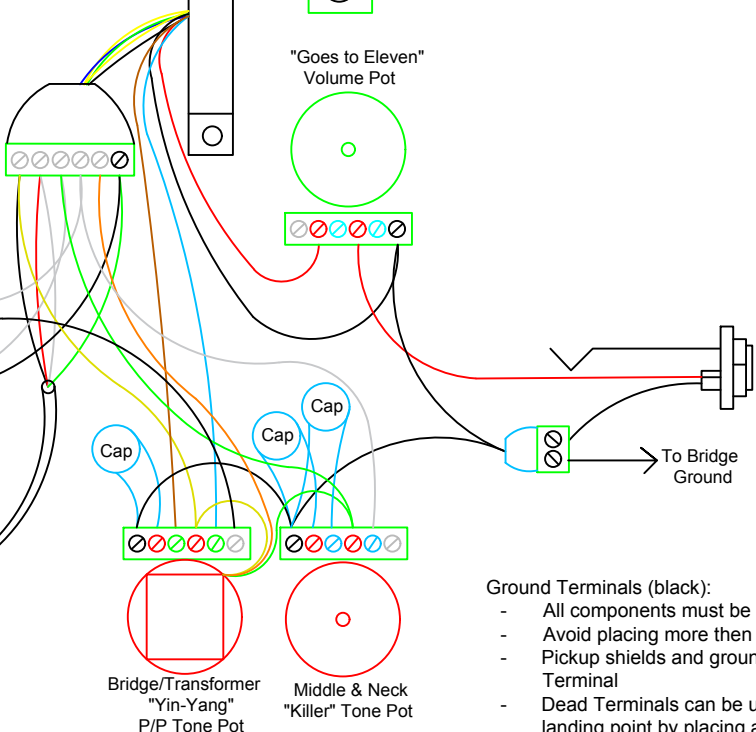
"Goes to Eleven"
Volume Pot

Cap

Cap

Cap

Cap

To Bridge
Ground

Ground Terminals (black):
- All components must be
- Avoid placing more then
- Pickup shields and groun Terminal
- Dead Terminals can be u landing point by placing a

Bridge/Transformer
"Yin-Yang"
P/P Tone Pot

Middle & Neck
"Killer" Tone Pot